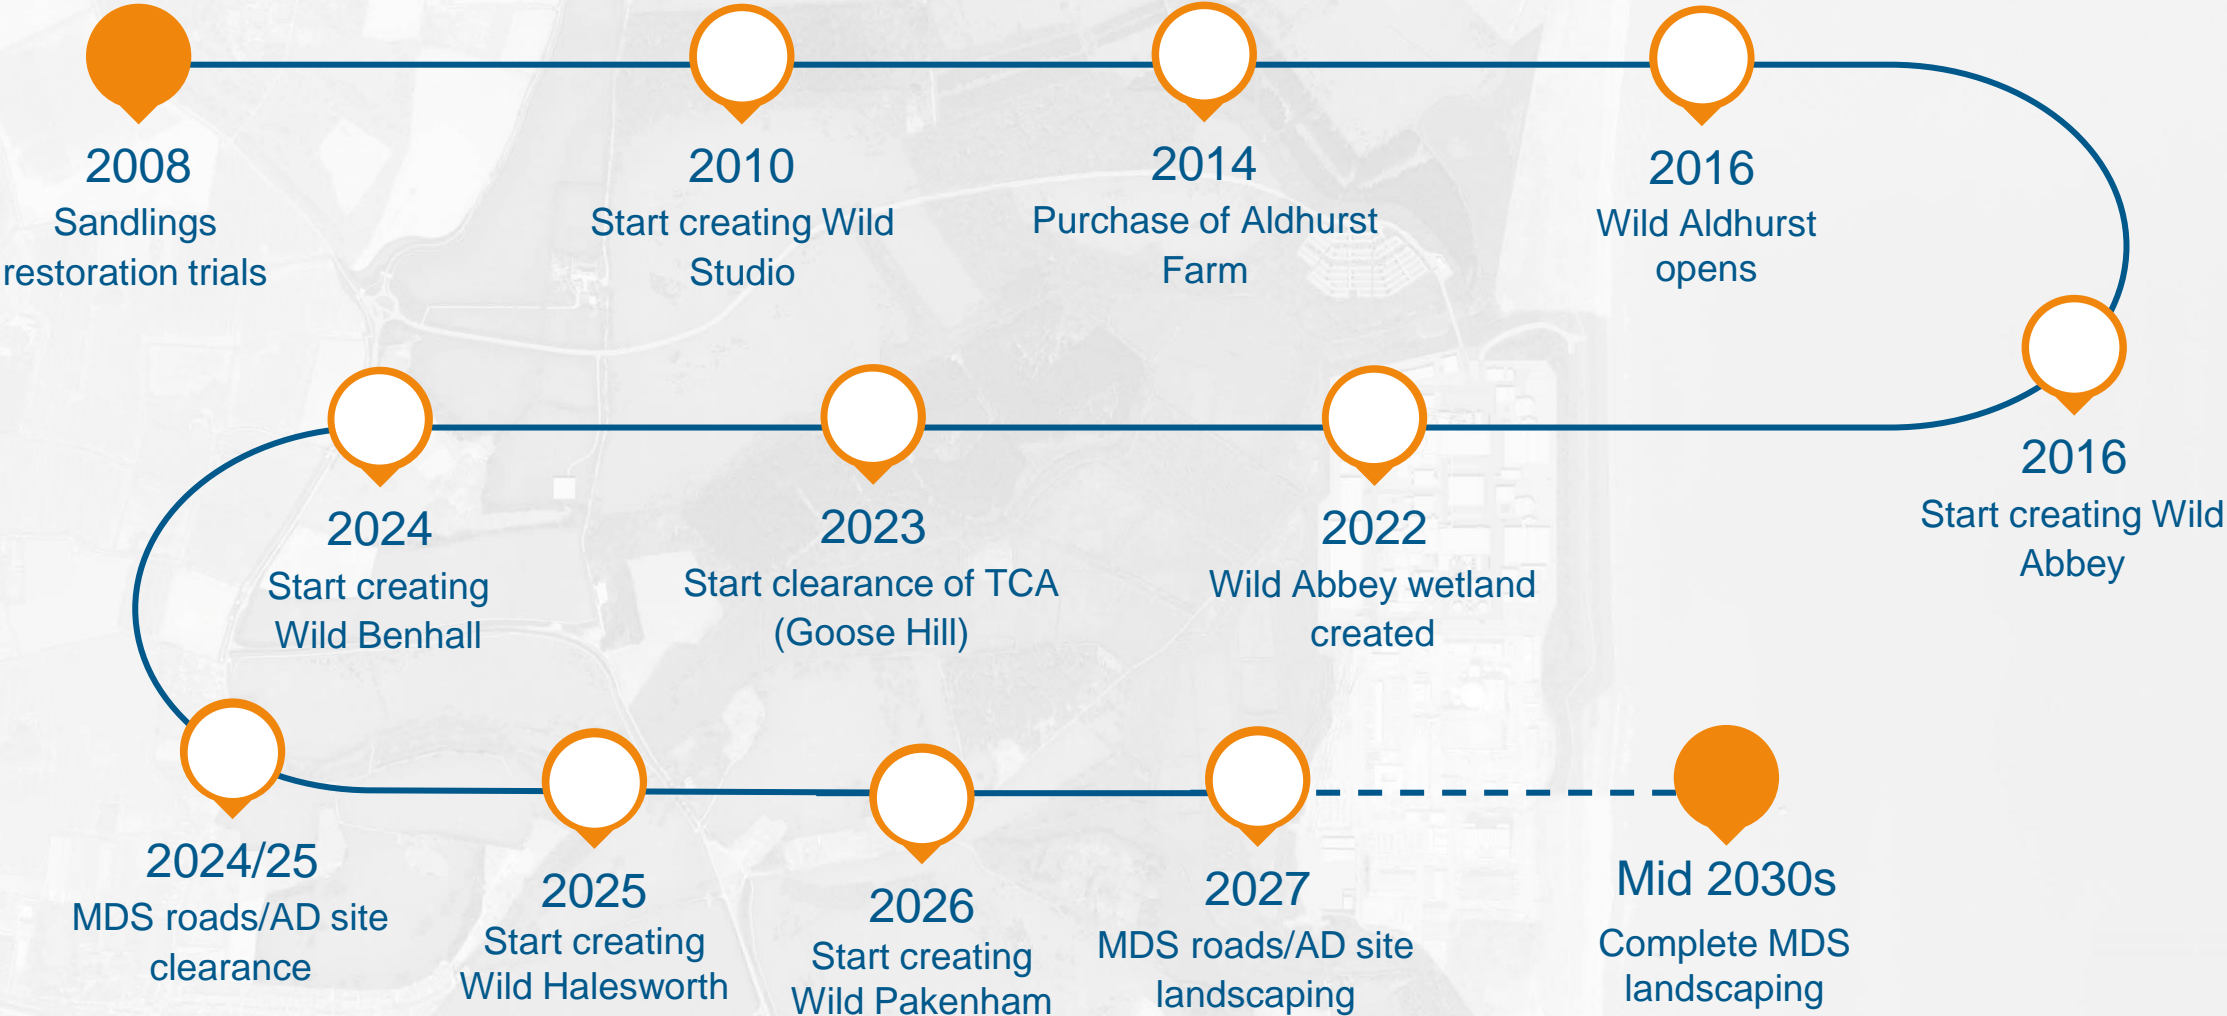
2008
Sandlings restoration trials

2010
Start creating Wild Studio

2014
Purchase of Aldhurst Farm

2016
Wild Aldhurst opens

2016
Start creating Wild Abbey

2022
Wild Abbey wetland created

2023
Start clearance of TCA (Goose Hill)

2024
Start creating Wild Benhall

2024/25
MDS roads/AD site clearance

2025
Start creating Wild Halesworth

2026
Start creating Wild Pakenham

2027
MDS roads/AD site landscaping

Mid 2030s
Complete MDS landscaping